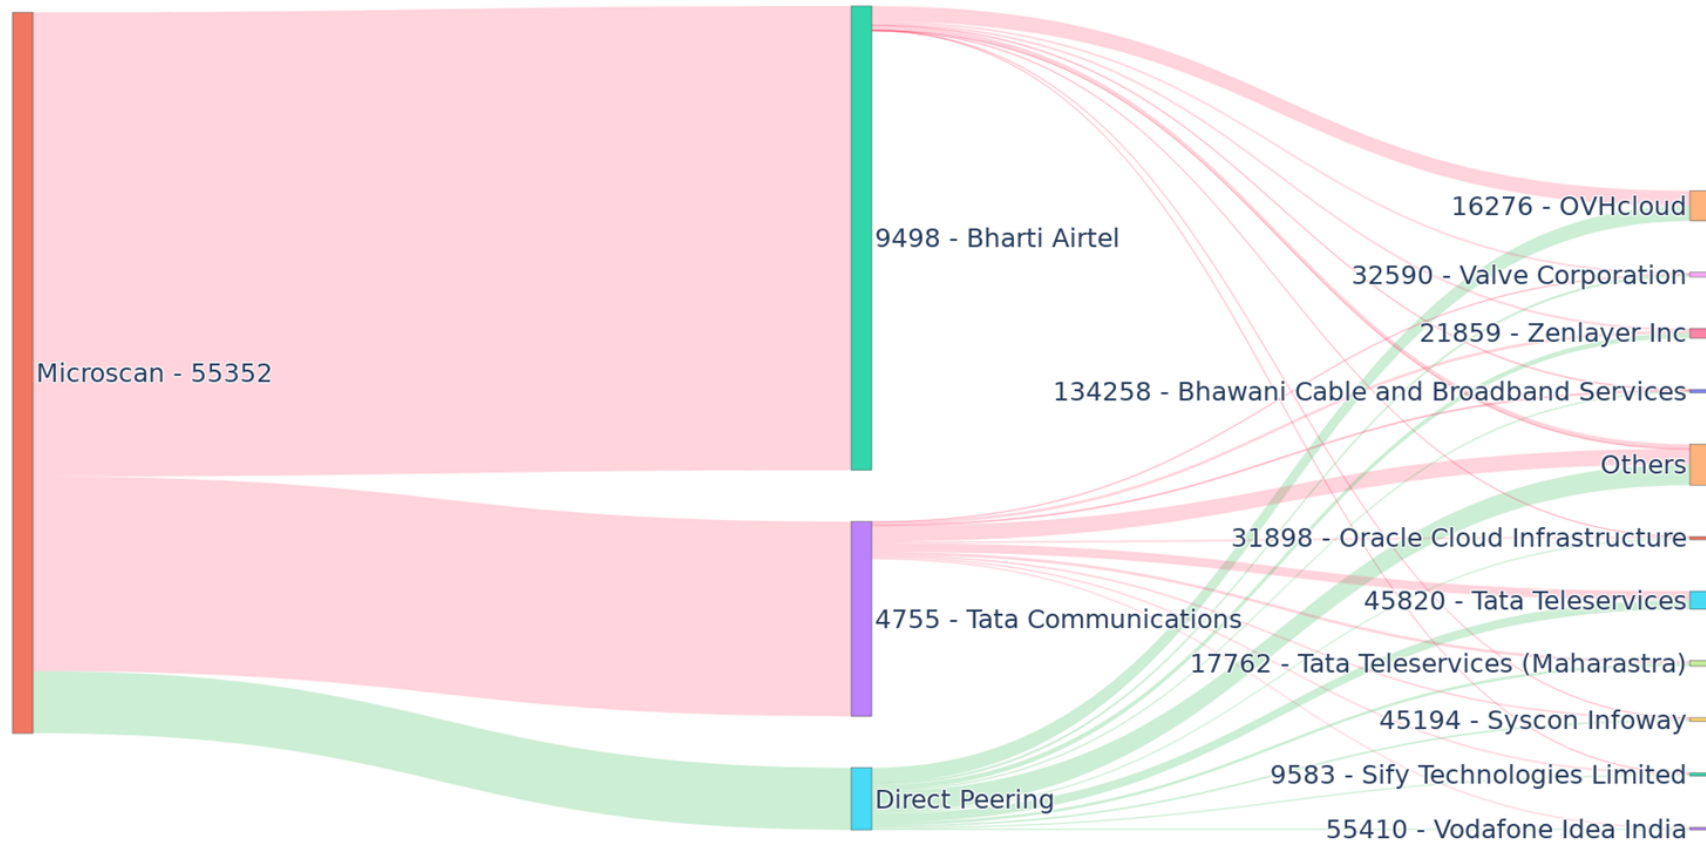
Microscan - 55352

9498 - Bharti Airtel

4755 - Tata Communications

Direct Peering

16276 - OVHcloud

32590 - Valve Corporation

21859 - Zenlayer Inc

134258 - Bhawani Cable and Broadband Services

Others

31898 - Oracle Cloud Infrastructure

45820 - Tata Teleservices

17762 - Tata Teleservices (Maharastra)

45194 - Syscon Infoway

9583 - Sify Technologies Limited

55410 - Vodafone Idea India